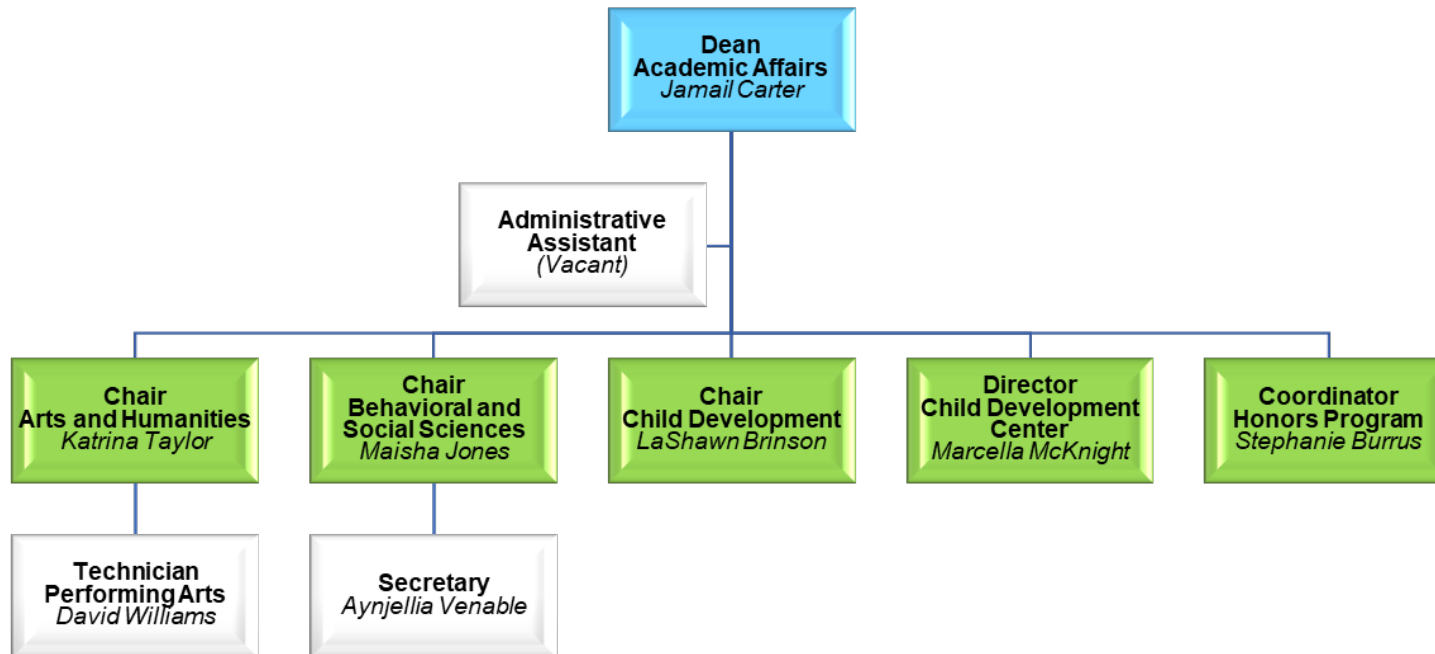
Dean
Academic Affairs
*Jamail Carter*

Administrative Assistant
*(Vacant)*

Chair
Arts and Humanities
*Katrina Taylor*

Chair
Behavioral and Social Sciences
*Maisha Jones*

Chair
Child Development
*LaShawn Brinson*

Director
Child Development Center
*Marcella McKnight*

Coordinator
Honors Program
*Stephanie Burrus*

Technician
Performing Arts
*David Williams*

Secretary
*Aynjellia Venable*